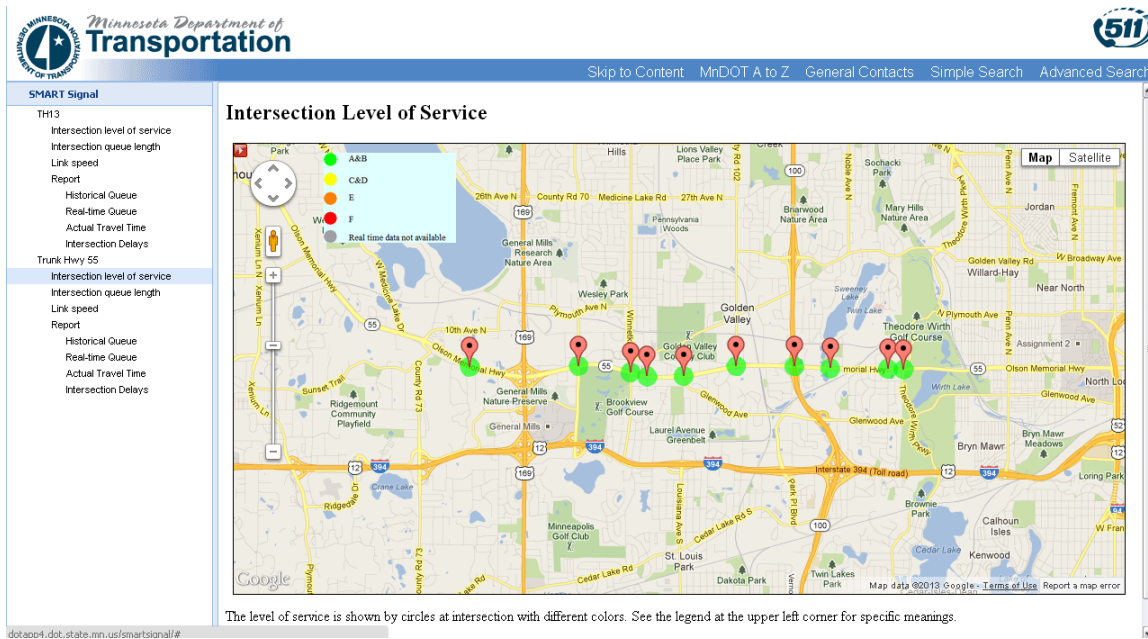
MINNESOTA DEPARTMENT OF TRANSPORTATION

Minnesota Department of Transportation

511

Skip to Content MnDOT A to Z General Contacts Simple Search Advanced Search

SMART Signal
TH13
Intersection level of service
Intersection queue length
Link speed
Report
Historical Queue
Real-time Queue
Actual Travel Time
Intersection Delays
Trunk Hwy 55
Intersection level of service
Intersection queue length
Link speed
Report
Historical Queue
Real-time Queue
Actual Travel Time
Intersection Delays

Intersection Level of Service

A&B
C&D
E
F
Real time data not available

Map Satellite

Hills Lions Valley Place Park Sochacki Park Briarwood Nature Area Mary Hills Nature Area Jordan 26th Ave N County Rd 70 Medicine Lake Rd Pennsylvania Woods General Mills Research Nature Area Golden Valley Rd Willard-Hay W Broadway Ave Wesley Park Plymouth Ave N Near North Golden Valley Sweeney Lake Twin Lake 10th Ave N Golden Valley Country Club Theodore Wirth Golf Course W Plymouth Ave Assignment 2 Olson Memorial Hwy Olson Memorial Hwy 55 North Loop Sunset Trail Ridgemount Community Playfield General Mills Nature Preserve Brookview Golf Course Glenwood Ave Glenwood Ave Laurel Avenue Greenbelt General Mills Bryn Mawr Bryn Mawr Meadows Interstate 394 (Toll road) 12 394 Crane Lake Ridgedale Dr Cedar Lake Rd Browne Park Calhoun Isles Minneapolis Golf Club Cedar Lake Kenwood St. Louis Park Twin Lakes Park Cedar Lake Rd Dakota Park 100 169 55

Google Map data ©2013 Google - Terms of Use Report a map error

The level of service is shown by circles at intersection with different colors. See the legend at the upper left corner for specific meanings.

dotapp4.dot.state.mn.us/smartsignal/#